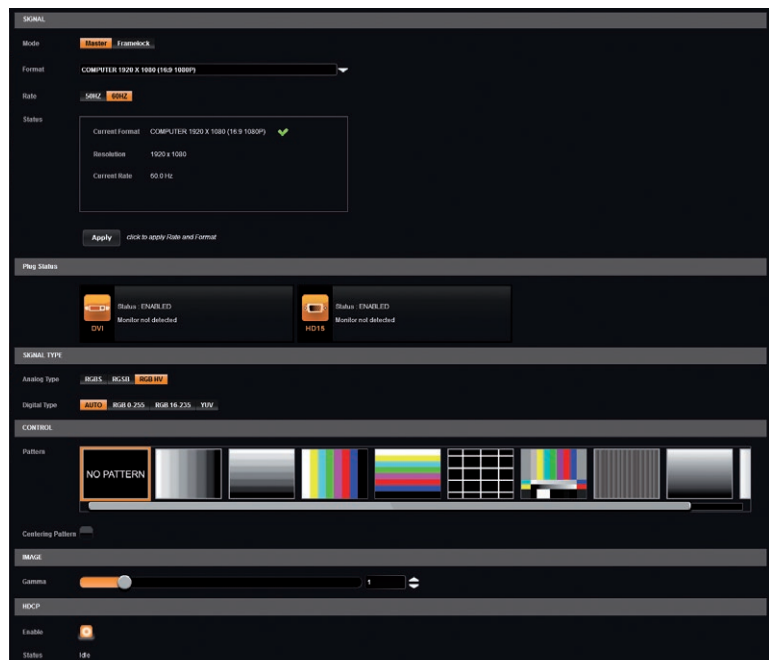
SIGNAL

Mode Master Framelock

Format COMPUTER 1920 X 1080 (16:9 1080P)

Rate 50HZ 60HZ

Status

Current Format COMPUTER 1920 X 1080 (16:9 1080P)

Resolution 1920 x 1080

Current Rate 60.0 Hz

Apply click to apply Rate and Format

Plug Status

DVI Status : ENABLED Monitor not detected

HD15 Status : ENABLED Monitor not detected

SIGNAL TYPE

Analog Type RGBS RGSB RGB HV

Digital Type AUTO RGB 0-255 RGB 16-235 YUV

CONTROL

Pattern NO PATTERN

Centering Pattern

IMAGE

Gamma 1

HDCP

Enable

Status Idle